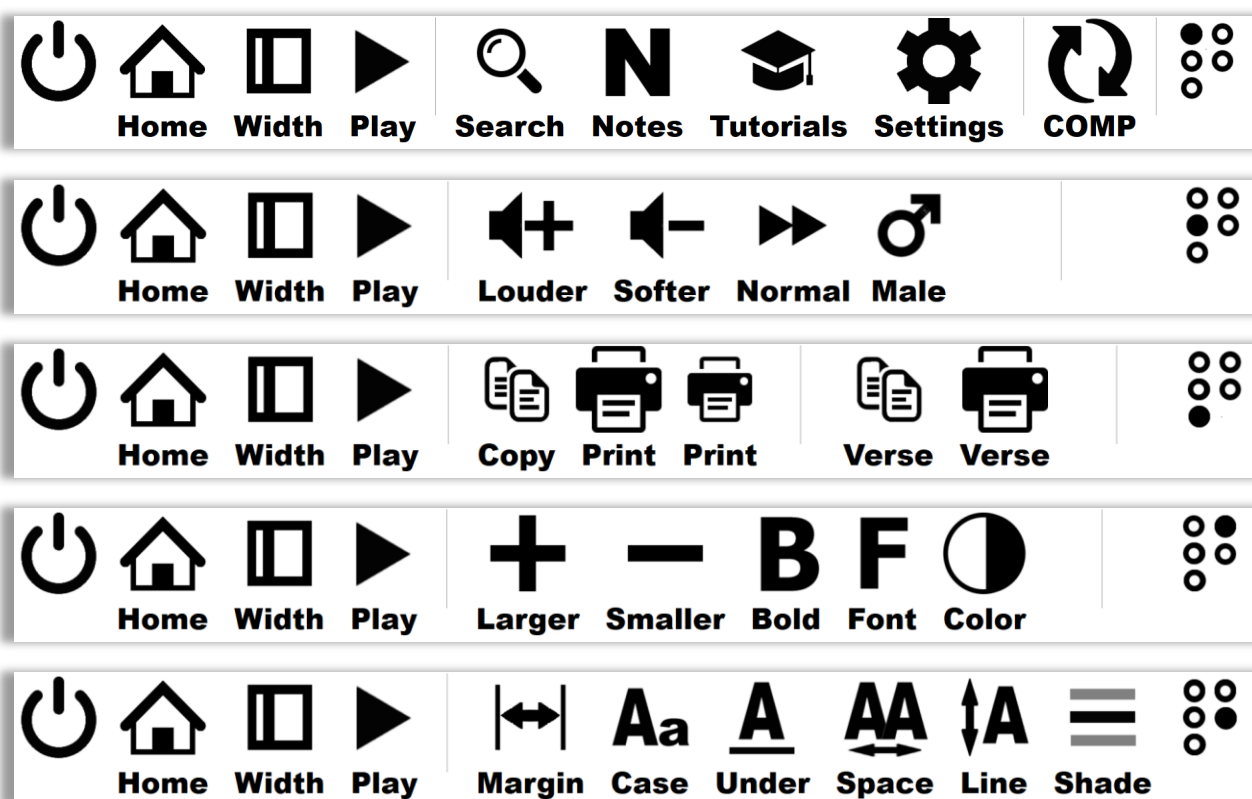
Home Width Play Search Notes Tutorials Settings COMP

Home Width Play Louder Softer Normal Male

Home Width Play Copy Print Print Verse Verse

Home Width Play Larger Smaller Bold Font Color

Home Width Play Margin Case Under Space Line Shade